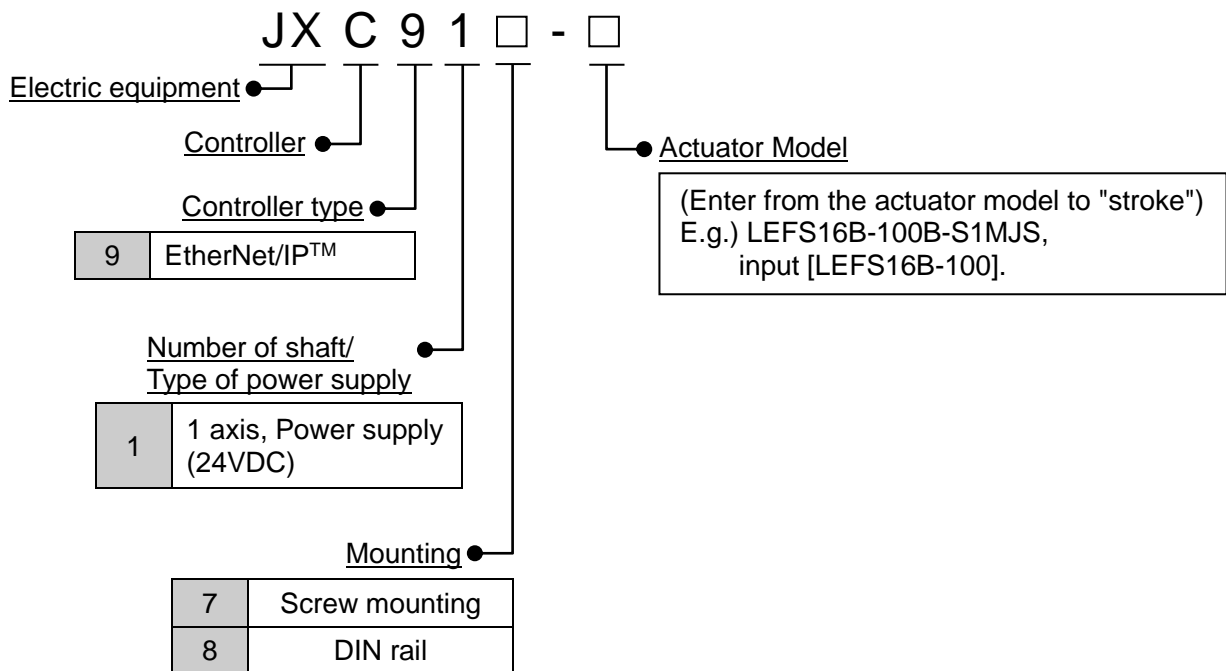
JX C 9 1 □ - □

Electric equipment

Controller

Controller type

| 9 | EtherNet/IP$^{TM}$ |
|---|---|

Number of shaft/
Type of power supply

| 1 | 1 axis, Power supply (24VDC) |
|---|---|

Mounting

| 7 | Screw mounting |
|---|---|
| 8 | DIN rail |

Actuator Model

(Enter from the actuator model to "stroke")
E.g.) LEFS16B-100B-S1MJS,
input [LEFS16B-100].